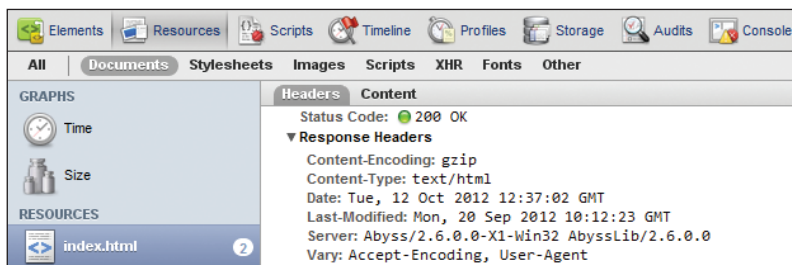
Elements Resources Scripts Timeline Profiles Storage Audits Console

All Documents Stylesheets Images Scripts XHR Fonts Other

GRAPHS

Time

Size

RESOURCES

index.html 2

Headers Content

Status Code: 200 OK

▼Response Headers

Content-Encoding: gzip

Content-Type: text/html

Date: Tue, 12 Oct 2012 12:37:02 GMT

Last-Modified: Mon, 20 Sep 2012 10:12:23 GMT

Server: Abyss/2.6.0.0-X1-Win32 AbyssLib/2.6.0.0

Vary: Accept-Encoding, User-Agent